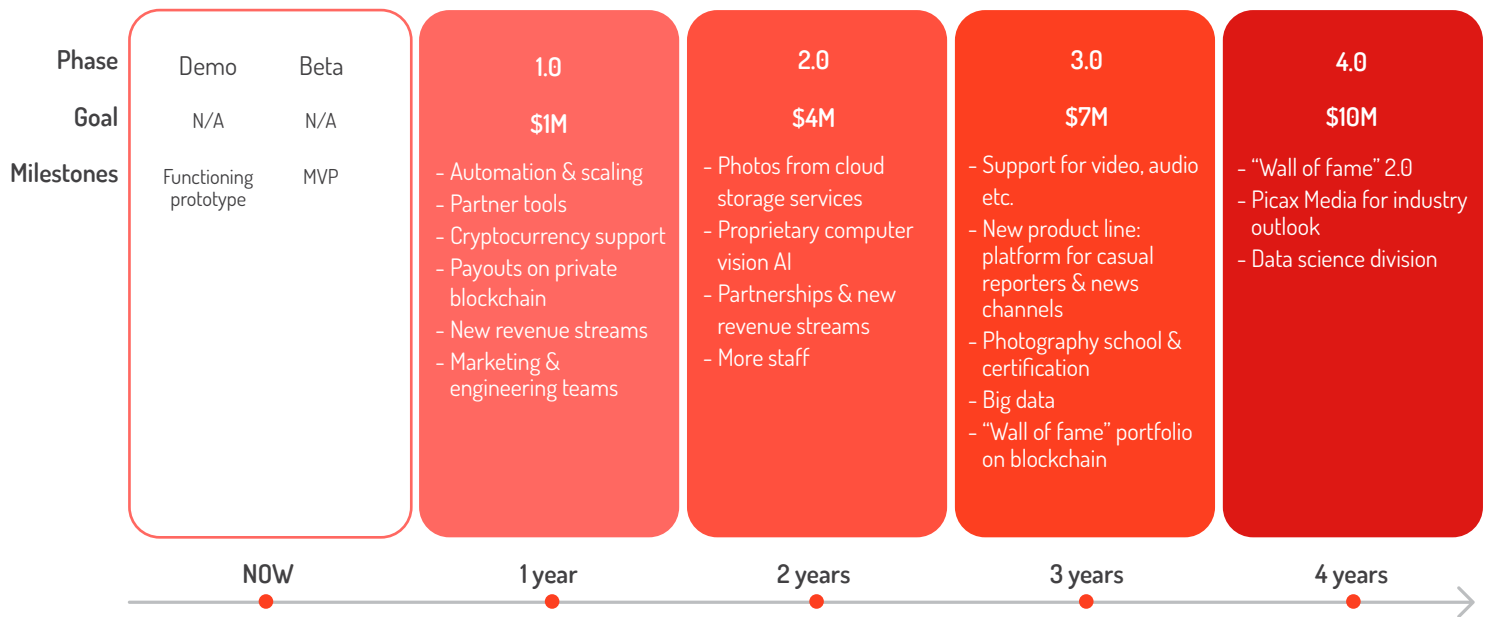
| | | | | | | |
|---|---|---|---|---|---|---|
| Phase | Demo | Beta | 1.0 | 2.0 | 3.0 | 4.0 |
| Goal | N/A | N/A | $1M | $4M | $7M | $10M |
| Milestones | Functioning prototype | MVP | - Automation & scaling - Partner tools - Cryptocurrency support - Payouts on private blockchain - New revenue streams - Marketing & engineering teams | - Photos from cloud storage services - Proprietary computer vision AI - Partnerships & new revenue streams - More staff | - Support for video, audio etc. - New product line: platform for casual reporters & news channels - Photography school & certification - Big data - "Wall of fame" portfolio on blockchain | - "Wall of fame" 2.0 - Picax Media for industry outlook - Data science division |

NOW
1 year
2 years
3 years
4 years